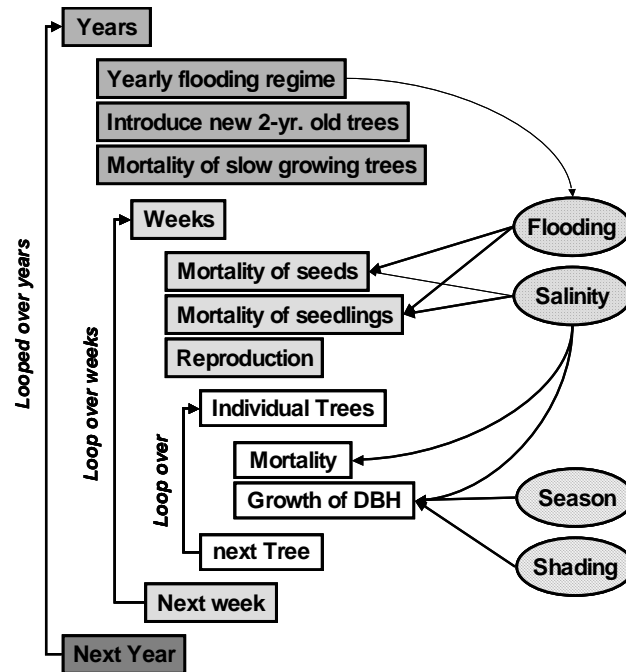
Years

Yearly flooding regime

Introduce new 2-yr. old trees

Mortality of slow growing trees

Looped over years

Weeks

Loop over weeks

Mortality of seeds

Mortality of seedlings

Reproduction

Flooding

Salinity

Individual Trees

Loop over

Mortality

Growth of DBH

next Tree

Season

Shading

Next week

Next Year